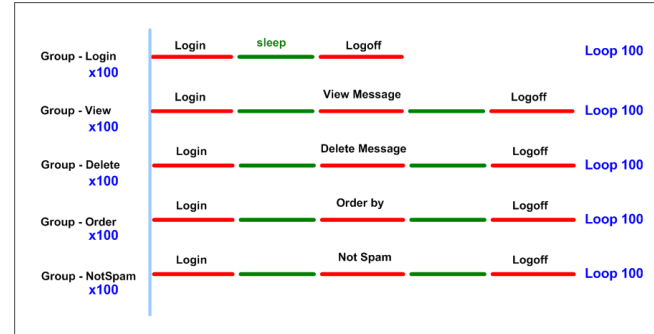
Group - Login
x100

Login sleep Logoff

Loop 100

Group - View
x100

Login View Message Logoff

Loop 100

Group - Delete
x100

Login Delete Message Logoff

Loop 100

Group - Order
x100

Login Order by Logoff

Loop 100

Group - NotSpam
x100

Login Not Spam Logoff

Loop 100